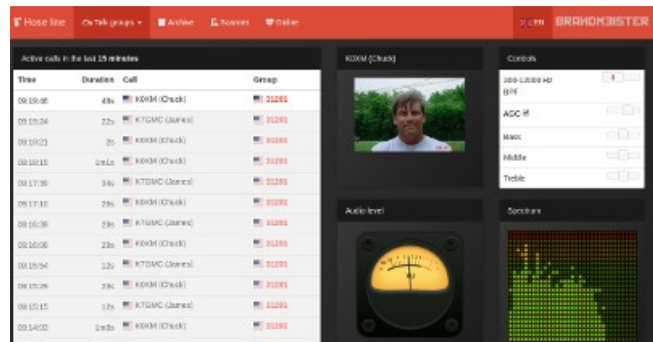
Hose line   Talk groups ▾   Archive   Scanner   Online   BRANDMEISTER

Active calls in the last 15 minutes

| Time | Duration | Call | Group |
|---|---|---|---|
| 09:19:38 | 48s | K0XM (Chuck) | 31281 |
| 09:19:04 | 22s | KT0MC (James) | 31281 |
| 09:18:21 | 2s | K0XM (Chuck) | 31281 |
| 09:18:18 | 1m1s | K0XM (Chuck) | 31281 |
| 09:17:38 | 34s | KT0MC (James) | 31281 |
| 09:17:10 | 23s | K0XM (Chuck) | 31281 |
| 09:16:38 | 29s | KT0MC (James) | 31281 |
| 09:16:08 | 23s | K0XM (Chuck) | 31281 |
| 09:15:54 | 12s | KT0MC (James) | 31281 |
| 09:15:28 | 24s | K0XM (Chuck) | 31281 |
| 09:15:15 | 12s | KT0MC (James) | 31281 |
| 09:14:03 | 1m8s | K0XM (Chuck) | 31281 |

K0XM (Chuck)

Controls

300-3000 Hz BPF

AGC

Bass

Middle

Treble

Audio level

Spectrum